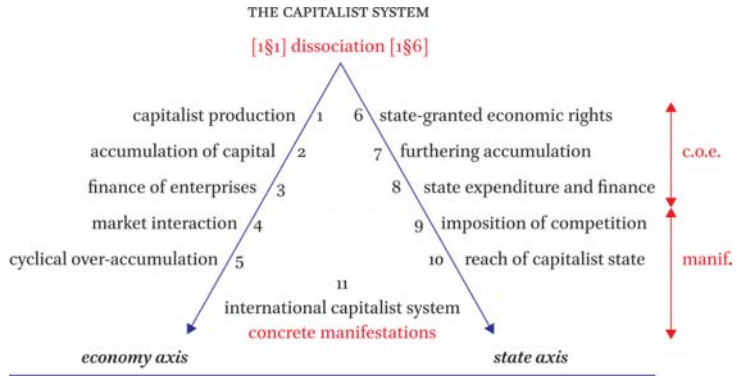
THE CAPITALIST SYSTEM

[1§1] dissociation [1§6]

capitalist production 1

accumulation of capital 2

finance of enterprises 3

market interaction 4

cyclical over-accumulation 5

6 state-granted economic rights

7 furthering accumulation

8 state expenditure and finance

9 imposition of competition

10 reach of capitalist state

c.o.e.

manif.

11

international capitalist system

concrete manifestations

economy axis

state axis